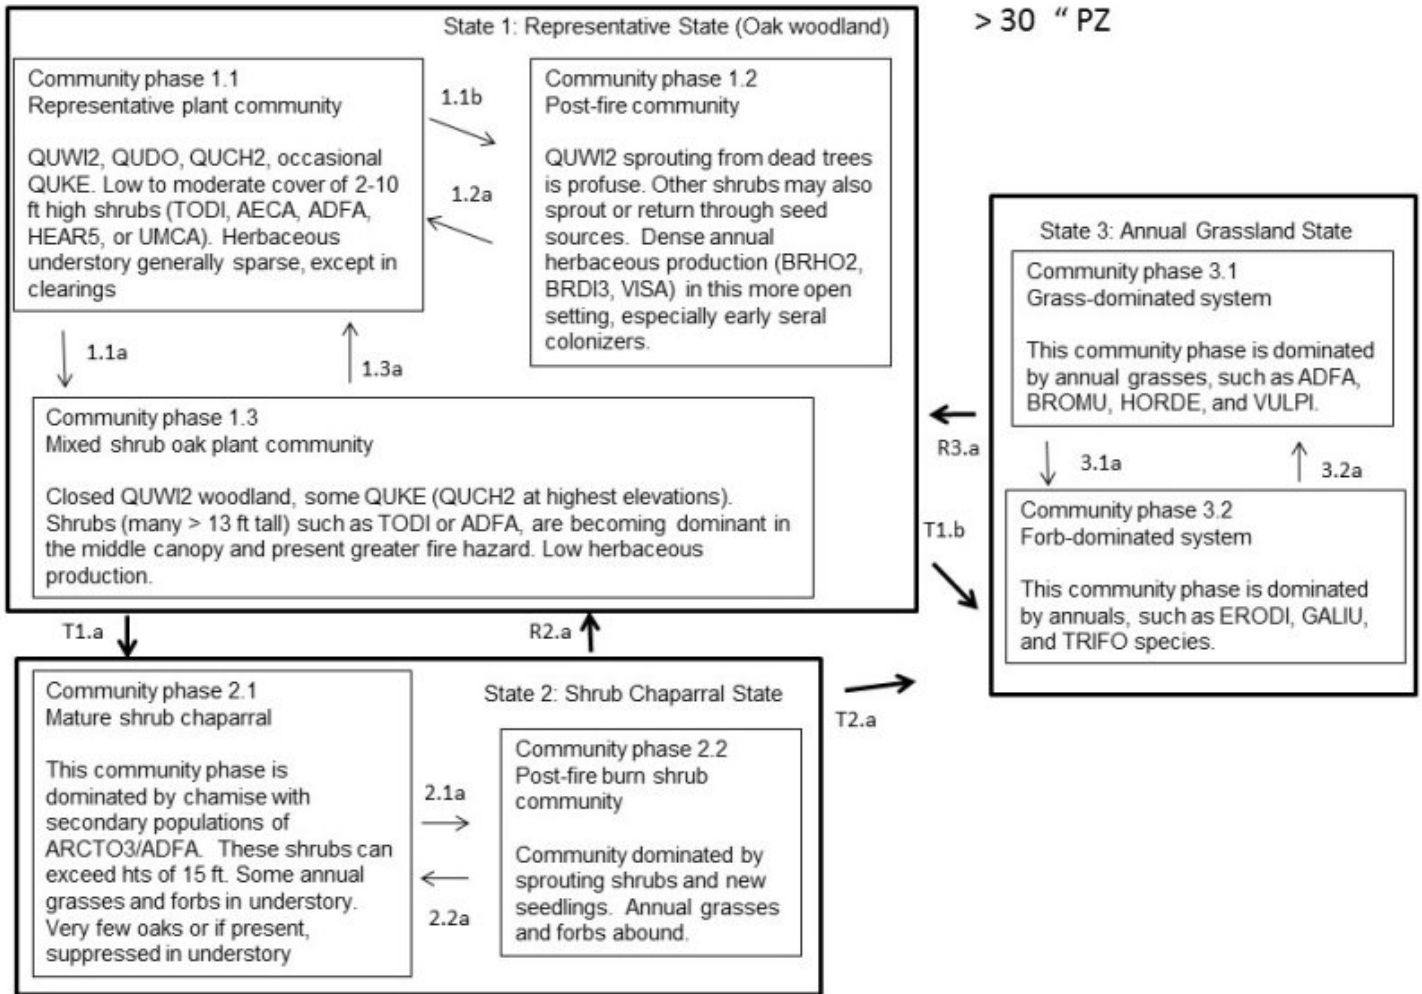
State 1: Representative State (Oak woodland)

> 30 " PZ

Community phase 1.1
Representative plant community

QUWI2, QUDO, QUCH2, occasional QUKE. Low to moderate cover of 2-10 ft high shrubs (TODI, AECA, ADFA, HEAR5, or UMCA). Herbaceous understory generally sparse, except in clearings

1.1b

1.2a

Community phase 1.2
Post-fire community

QUWI2 sprouting from dead trees is profuse. Other shrubs may also sprout or return through seed sources. Dense annual herbaceous production (BRHO2, BRDI3, VISA) in this more open setting, especially early seral colonizers.

1.1a

1.3a

Community phase 1.3
Mixed shrub oak plant community

Closed QUWI2 woodland, some QUKE (QUCH2 at highest elevations). Shrubs (many > 13 ft tall) such as TODI or ADFA, are becoming dominant in the middle canopy and present greater fire hazard. Low herbaceous production.

State 3: Annual Grassland State

Community phase 3.1
Grass-dominated system

This community phase is dominated by annual grasses, such as ADFA, BROMU, HORDE, and VULPI.

R3.a

3.1a

3.2a

T1.b

Community phase 3.2
Forb-dominated system

This community phase is dominated by annuals, such as ERODI, GALIU, and TRIFO species.

T1.a

R2.a

Community phase 2.1
Mature shrub chaparral

This community phase is dominated by chamise with secondary populations of ARCTO3/ADFA. These shrubs can exceed hts of 15 ft. Some annual grasses and forbs in understory. Very few oaks or if present, suppressed in understory

State 2: Shrub Chaparral State

T2.a

2.1a

2.2a

Community phase 2.2
Post-fire burn shrub community

Community dominated by sprouting shrubs and new seedlings. Annual grasses and forbs abound.